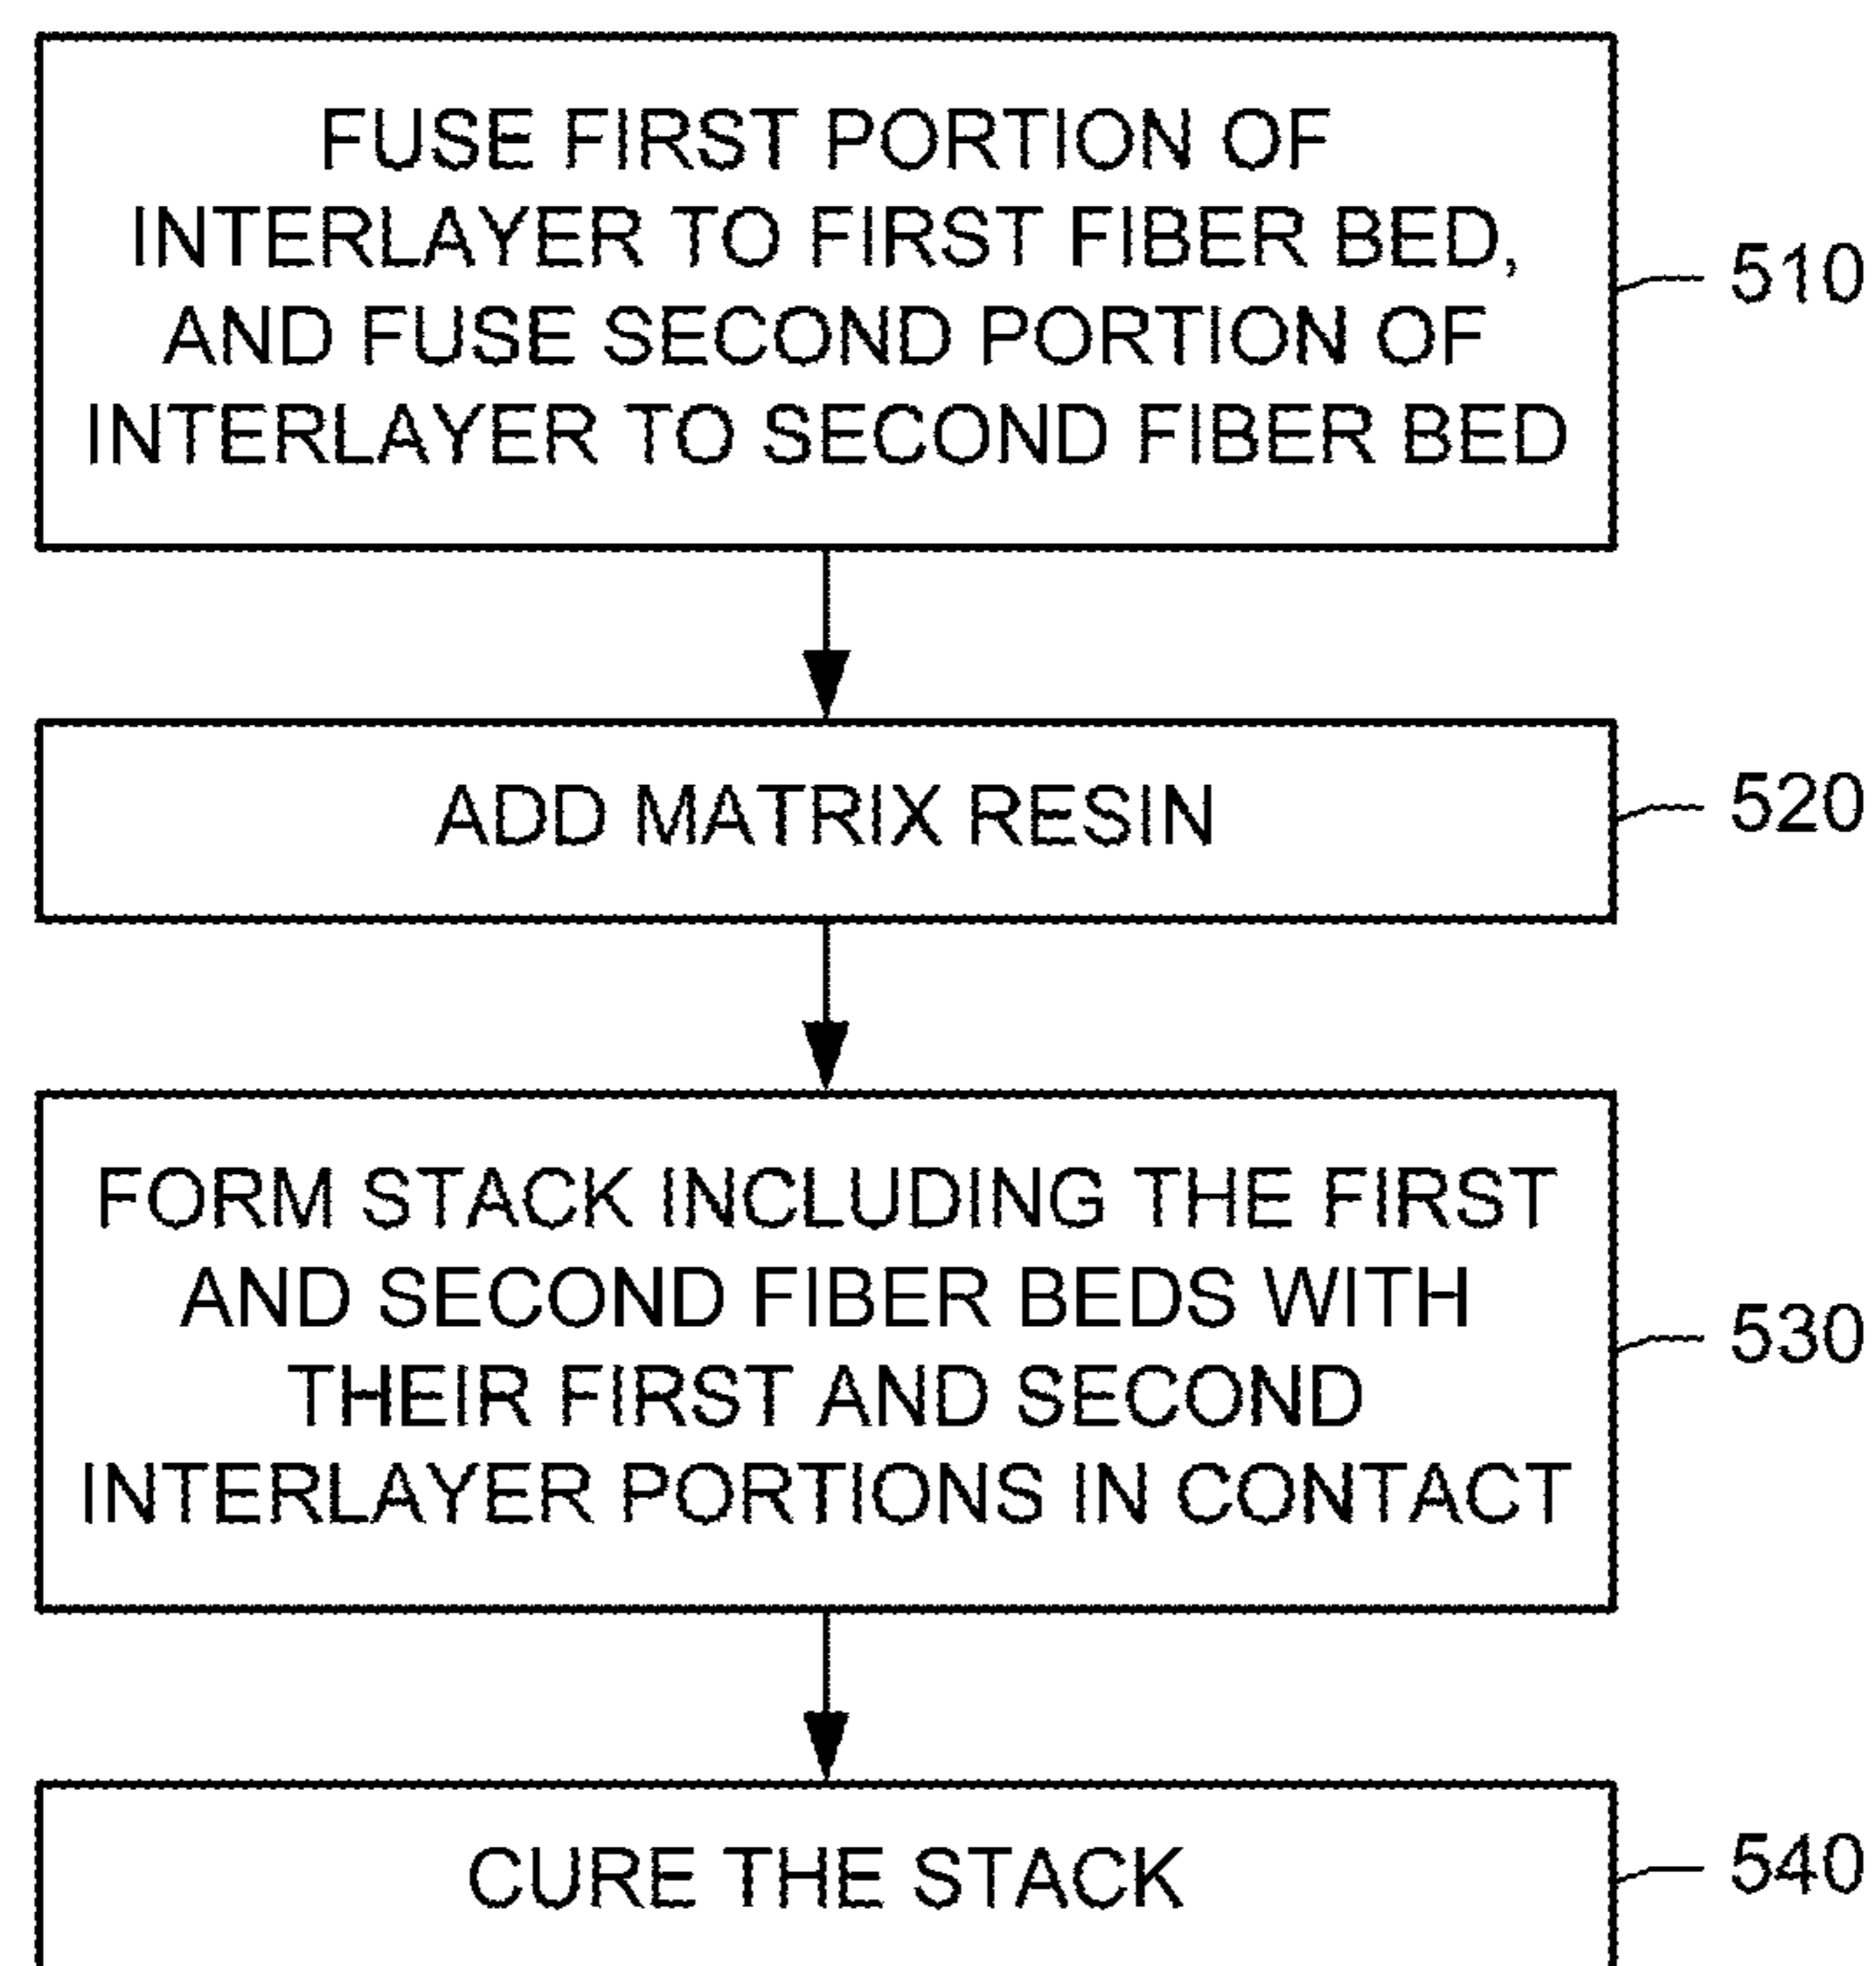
FUSE FIRST PORTION OF INTERLAYER TO FIRST FIBER BED, AND FUSE SECOND PORTION OF INTERLAYER TO SECOND FIBER BED

510

ADD MATRIX RESIN

520

FORM STACK INCLUDING THE FIRST AND SECOND FIBER BEDS WITH THEIR FIRST AND SECOND INTERLAYER PORTIONS IN CONTACT

530

CURE THE STACK

540